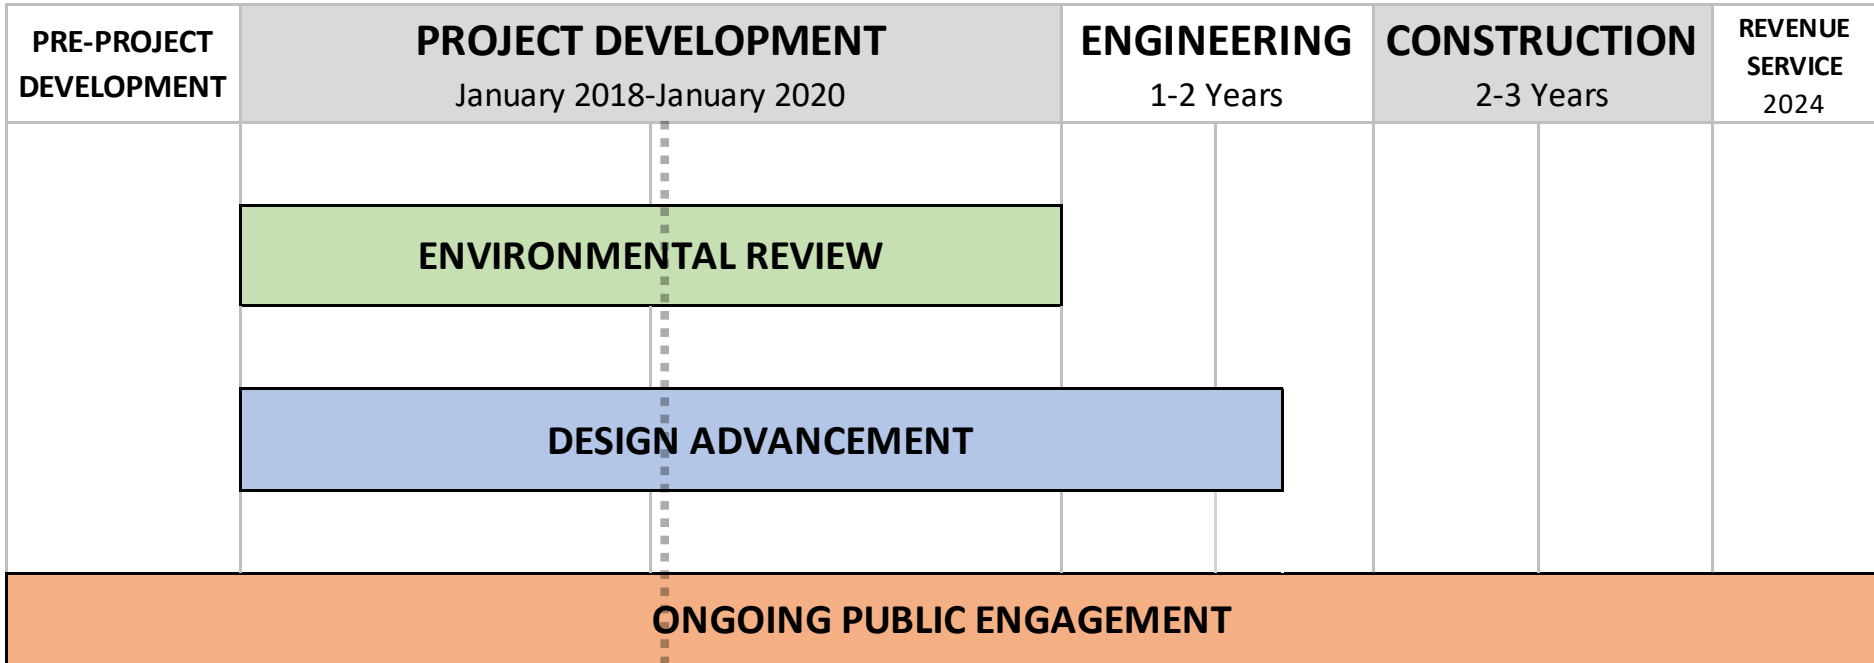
| PRE-PROJECT DEVELOPMENT | PROJECT DEVELOPMENT January 2018-January 2020 | ENGINEERING 1-2 Years | CONSTRUCTION 2-3 Years | REVENUE SERVICE 2024 |
|---|---|---|---|---|

ENVIRONMENTAL REVIEW

DESIGN ADVANCEMENT

ONGOING PUBLIC ENGAGEMENT